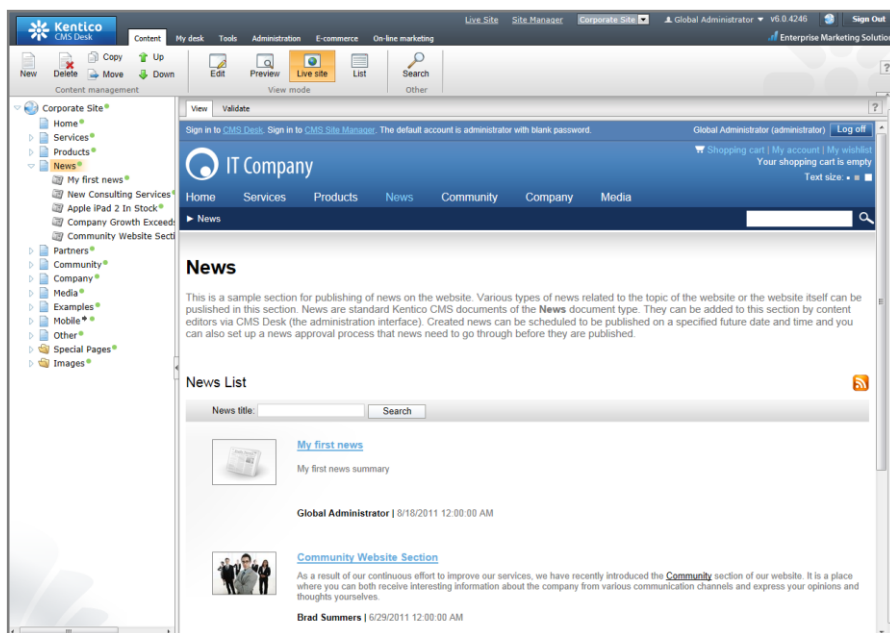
Kentico CMS Desk

Live Site Site Manager Corporate Site Global Administrator v6.0.4246 Sign Out

Content My desk Tools Administration E-commerce On-line marketing Enterprise Marketing Solution

New Delete Copy Move Up Down
Content management

Edit Preview Live site List
View mode

Search
Other

Corporate Site
Home
Services
Products
News
My first news
New Consulting Services
Apple iPad 2 In Stock
Company Growth Exceeds
Community Website Secti
Partners
Community
Company
Media
Examples
Mobile
Other
Special Pages
Images

View Validate

Sign in to CMS Desk. Sign in to CMS Site Manager. The default account is administrator with blank password.

Global Administrator (administrator) Log off

IT Company

Shopping cart | My account | My wishlist
Your shopping cart is empty
Text size:

Home Services Products News Community Company Media

► News

News

This is a sample section for publishing of news on the website. Various types of news related to the topic of the website or the website itself can be puslished in this section. News are standard Kentico CMS documents of the News document type. They can be added to this section by content editors via CMS Desk (the administration interface). Created news can be scheduled to be published on a specified future date and time and you can also set up a news approval process that news need to go through before they are published.

News List

News title: Search

My first news

My first news summary

Global Administrator | 8/18/2011 12:00:00 AM

Community Website Section

As a result of our continuous effort to improve our services, we have recently introduced the Community section of our website. It is a place where you can both receive interesting information about the company from various communication channels and express your opinions and thoughts yourselves.

Brad Summers | 6/29/2011 12:00:00 AM